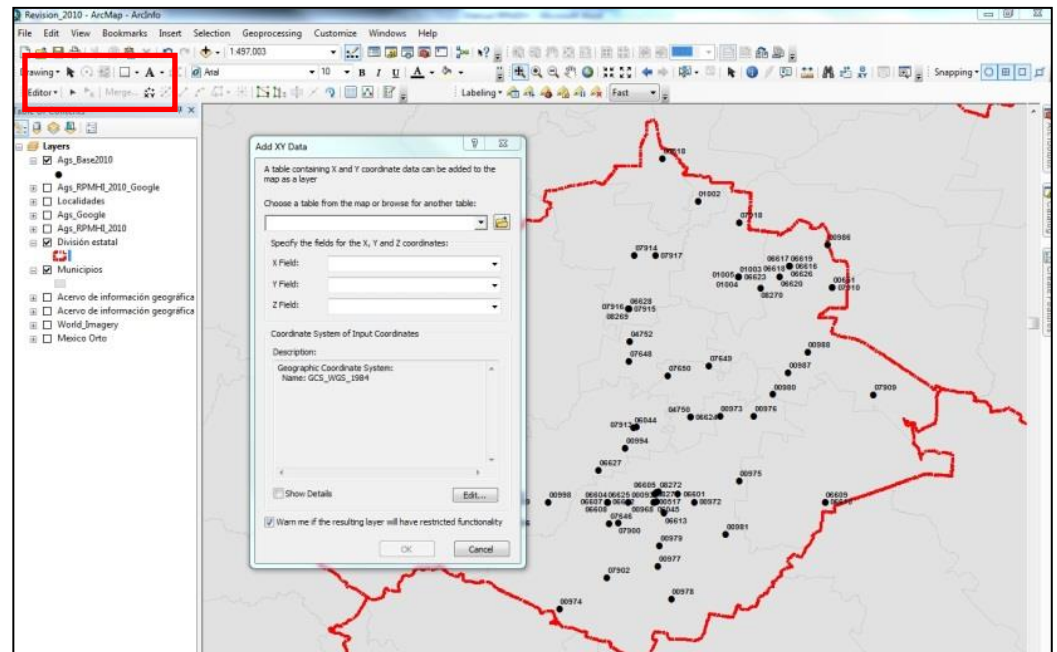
Revision_2010 - ArcMap - ArcInfo

File Edit View Bookmarks Insert Selection Geoprocessing Customize Windows Help

1:497.003

Drawing Arial 10 B I U A

Editor Merge...

Labeling Fast

Snapping

Layers
Ags_Base2010
Ags_RPMHI_2010_Google
Localidades
Ags_Google
Ags_RPMHI_2010
División estatal
Municipios
Acervo de información geográfica
Acervo de información geográfica
World_Imagery
Mexico Orto

Add XY Data

A table containing X and Y coordinate data can be added to the map as a layer

Choose a table from the map or browse for another table:

Specify the fields for the X, Y and Z coordinates:

X Field:

Y Field:

Z Field:

Coordinate System of Input Coordinates

Description:

Geographic Coordinate System:
Name: GCS_WGS_1984

Show Details

Edit...

Warn me if the resulting layer will have restricted functionality

OK

Cancel

07918
01002
07918
00986
07914
07917
06617 06619
01003 06618 06616
01005 06623 06626
01004 06620
06270
00621
07910
06628
07916 07915
06269
04752
00988
07648
07649
07650
00987
00980
07909
04750
06624
00973
00976
07913
06044
00994
06627
00975
06605 06272
00998
06604 06625
06271 06601
06607
00517
00972
06609
06608
06968
06045
06610
07646
06613
07900
00981
00979
00977
07902
00978
00974